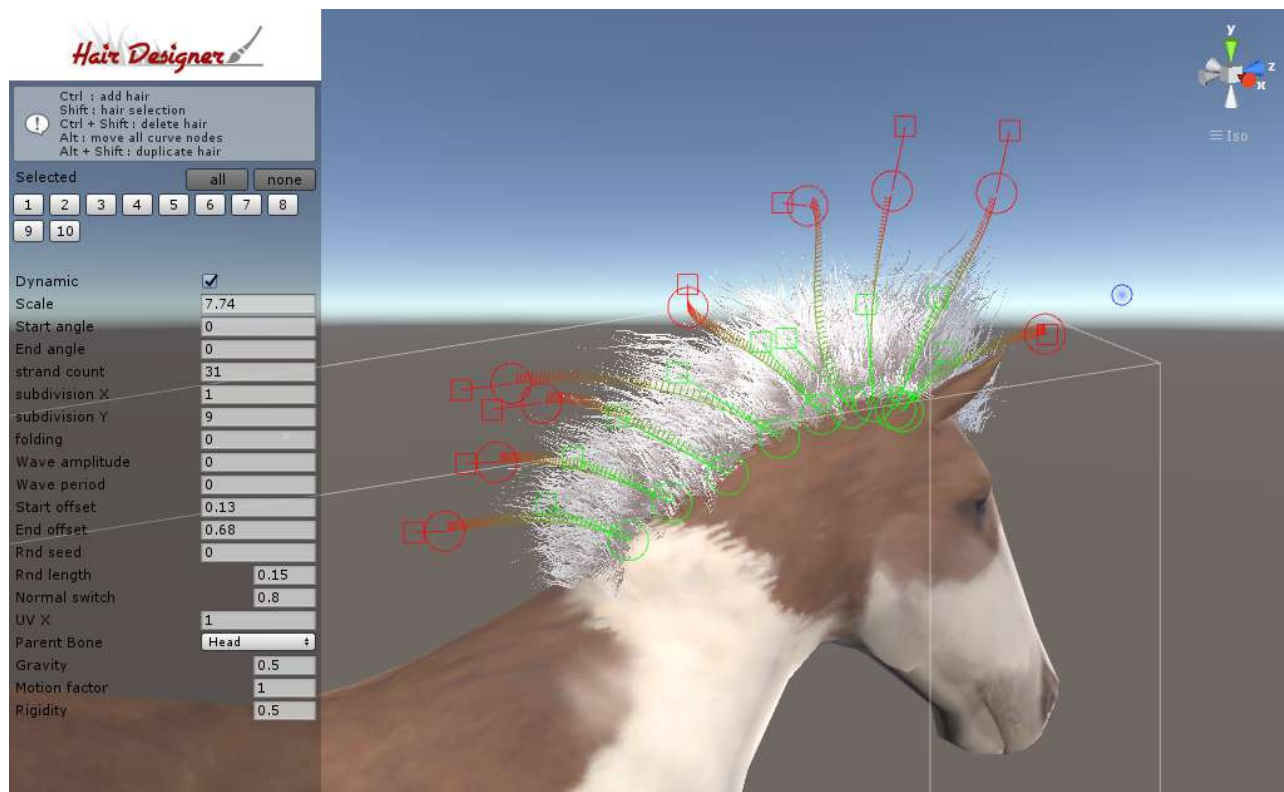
Hair Designer

Ctrl : add hair
Shift : hair selection
Ctrl + Shift : delete hair
Alt : move all curve nodes
Alt + Shift : duplicate hair

Selected
all
none
1 2 3 4 5 6 7 8
9 10

| Dynamic | ☑ |
|---|---|
| Scale | 7.74 |
| Start angle | 0 |
| End angle | 0 |
| strand count | 31 |
| subdivision X | 1 |
| subdivision Y | 9 |
| folding | 0 |
| Wave amplitude | 0 |
| Wave period | 0 |
| Start offset | 0.13 |
| End offset | 0.68 |
| Rnd seed | 0 |
| Rnd length | 0.15 |
| Normal switch | 0.8 |
| UV X | 1 |
| Parent Bone | Head |
| Gravity | 0.5 |
| Motion factor | 1 |
| Rigidity | 0.5 |

y
z
x
≡ Iso